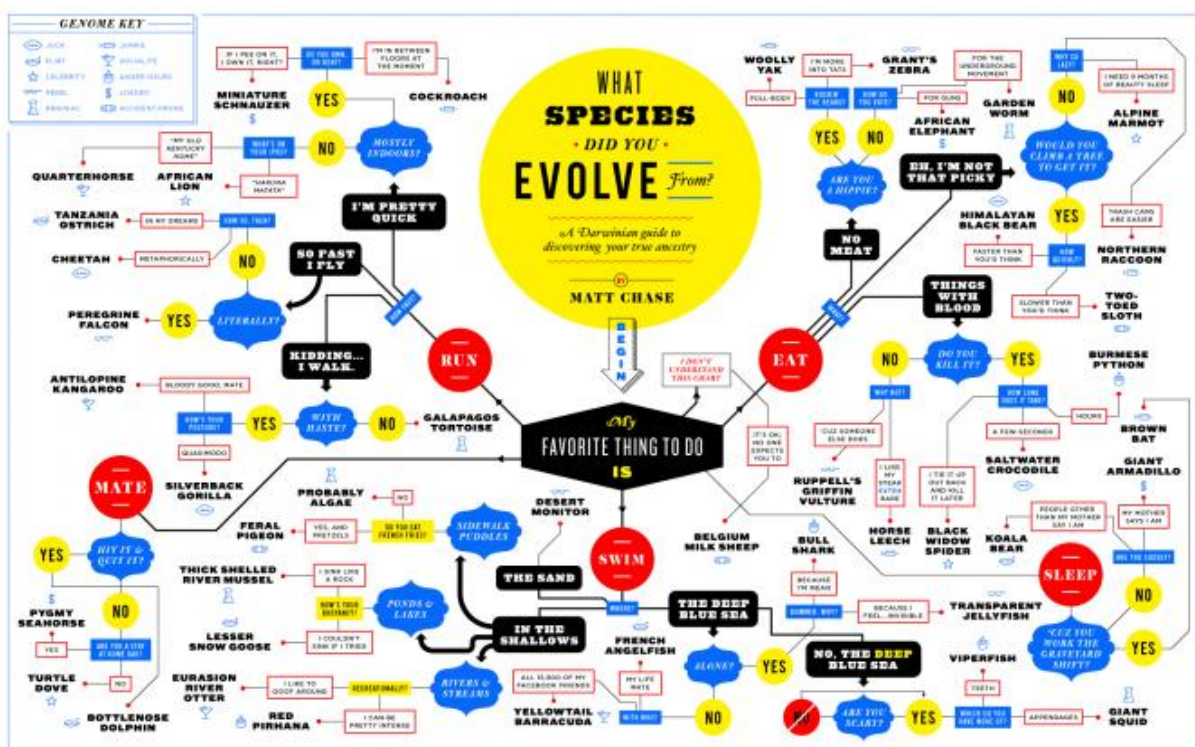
GENOME KEY
JOCK
FLIRT
CELEBRITY
REBEL
BRAINIAC
JUNKIE
SOCIALITE
ANGER ISSUES
LOVER
ACCIDENT-PRONE

WHAT SPECIES DID YOU EVOLVE From?
A Darwinian guide to discovering your true ancestry
BY MATT CHASE

BEGIN

My FAVORITE THING TO DO IS

I DON'T UNDERSTAND THIS CHART
IT'S OK, NO ONE EXPECTS YOU TO

RUN
I'M PRETTY QUICK
MOSTLY INDOORS?
YES
NO
IF I PEE ON IT, I OWN IT, RIGHT?
DO YOU OWN, OR RENT?
I'M IN BETWEEN FLOORS AT THE MOMENT
MINIATURE SCHNAUZER
COCKROACH
WHAT'S ON YOUR IPOD?
"MY OLD KENTUCKY HOME"
"SANDRA MADEIRA"
QUARTERHORSE
AFRICAN LION
SO FAST I FLY
HOW FAST?
LITERALLY?
NO
HOW SO, THEN?
IN MY DREAMS
METAPHORICALLY
TANZANIA OSTRICH
CHEETAH
YES
PEREGRINE FALCON
KIDDING... I WALK.
WITH HASTE?
YES
NO
GALAPAGOS TORTOISE
HOW'S YOUR POSTURE?
BLOODY GOOD, MATE
QUASIMODO
ANTILOPINE KANGAROO
SILVERBACK GORILLA

MATE
HIT IT & QUIT IT?
YES
NO
ARE YOU A STAY AT HOME DAD?
YES
NO
PYGMY SEAHORSE
TURTLE DOVE
BOTTLENOSE DOLPHIN

SWIM
WHERE?
THE SAND
DESERT MONITOR
IN THE SHALLOWS
SIDEWALK PUDDLES
DO YOU EAT FRENCH FRIES?
NO
YES, AND PRETZELS
PROBABLY ALGAE
FERAL PIGEON
PONDS & LAKES
HOW'S YOUR BUOYANCY?
I SINK LIKE A ROCK
I COULDN'T SINK IF I TRIED
THICK SHELLED RIVER MUSSEL
LESSER SNOW GOOSE
RIVERS & STREAMS
RECREATIONALLY?
I LIKE TO GOOF AROUND
I CAN BE PRETTY INTENSE
EURASION RIVER OTTER
RED PIRHANA
THE DEEP BLUE SEA
ALONE?
YES
NO
WITH WHO?
ALL 10,000 OF MY FACEBOOK FRIENDS
MY LIFE MATE
FRENCH ANGELFISH
YELLOWTAIL BARRACUDA
NO, THE DEEP BLUE SEA
ARE YOU SCARY?
NO
YES
DUMBER, HUH?
BECAUSE I'M MEAN
BECAUSE I FEEL... INVISIBLE
BULL SHARK
TRANSPARENT JELLYFISH
WHERE DO YOU HAVE MORE OF?
TEETH
APPENDAGES
VIPERFISH
GIANT SQUID

EAT
WHAT?
NO MEAT
ARE YOU A HIPPIE?
YES
NO
RUSTLIN' THE REARS?
HOW DO YOU EAT?
I'M MORE INTO TATS
FULL-BODY
FOR GUNS
WOOLLY YAK
GRANT'S ZEBRA
AFRICAN ELEPHANT
EH, I'M NOT THAT PICKY
WOULD YOU CLIMB A TREE TO GET IT?
NO
YES
WHY SO LAZY?
FOR THE UNDERGROUND MOVEMENT
I NEED 9 MONTHS OF BEAUTY SLEEP
GARDEN WORM
ALPINE MARMOT
HOW QUICKLY?
FASTER THAN YOU'D THINK
SLOWER THAN YOU'D THINK
TRASH CANS ARE EASIER
HIMALAYAN BLACK BEAR
NORTHERN RACCOON
TWO-TOED SLOTH
THINGS WITH BLOOD
DO YOU KILL IT?
NO
YES
WHY NOT?
CUZ SOMEONE ELSE DOES
I LIKE MY STEAK EXTRA RARE
RUPPELL'S GRIFFIN VULTURE
HORSE LEECH
HOW LONG DOES IT TAKE?
A FEW SECONDS
I TIE IT UP OUT BACK AND KILL IT LATER
HOURS
SALTWATER CROCODILE
BLACK WIDOW SPIDER
BURMESE PYTHON
BELGIUM MILK SHEEP

SLEEP
"CUZ YOU WORK THE GRAVEYARD SHIFT?"
NO
YES
ARE YOU CUDDLY?
PEOPLE OTHER THAN MY MOTHER SAY I AM
MY MOTHER SAYS I AM
KOALA BEAR
GIANT ARMADILLO
BROWN BAT